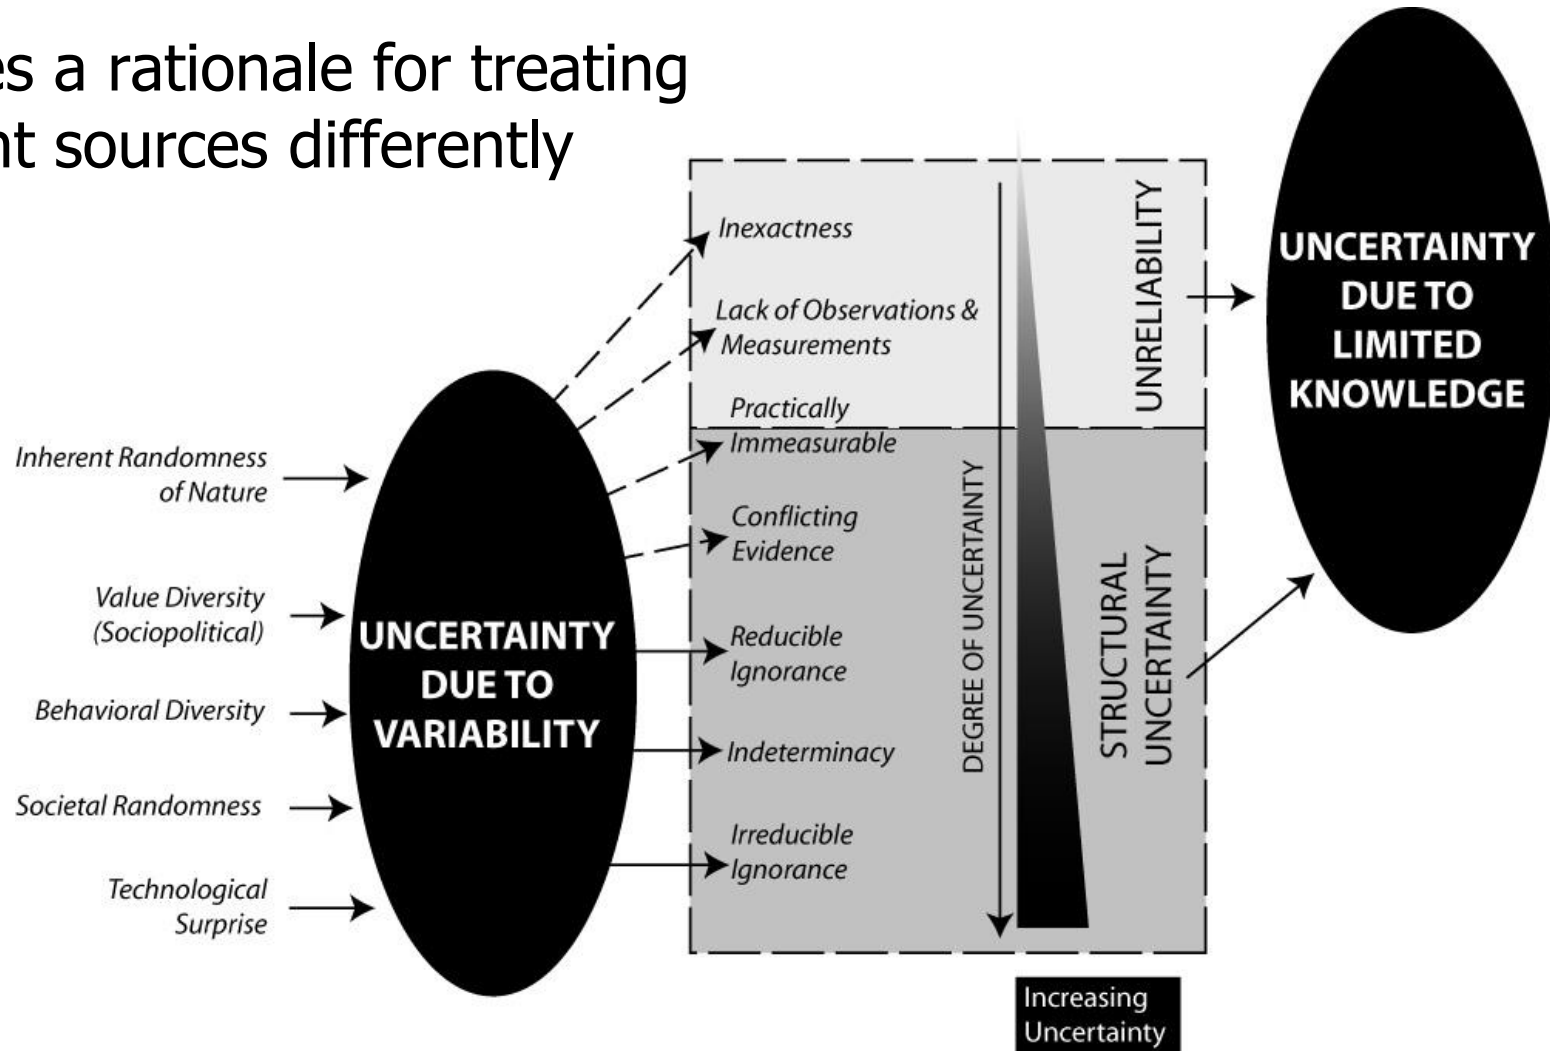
es a rationale for treating
nt sources differently

Inherent Randomness of Nature

Value Diversity (Sociopolitical)

Behavioral Diversity

Societal Randomness

Technological Surprise

UNCERTAINTY DUE TO VARIABILITY

Inexactness

Lack of Observations & Measurements

Practically Immeasurable

Conflicting Evidence

Reducible Ignorance

Indeterminacy

Irreducible Ignorance

DEGREE OF UNCERTAINTY

UNRELIABILITY

STRUCTURAL UNCERTAINTY

Increasing Uncertainty

UNCERTAINTY DUE TO LIMITED KNOWLEDGE